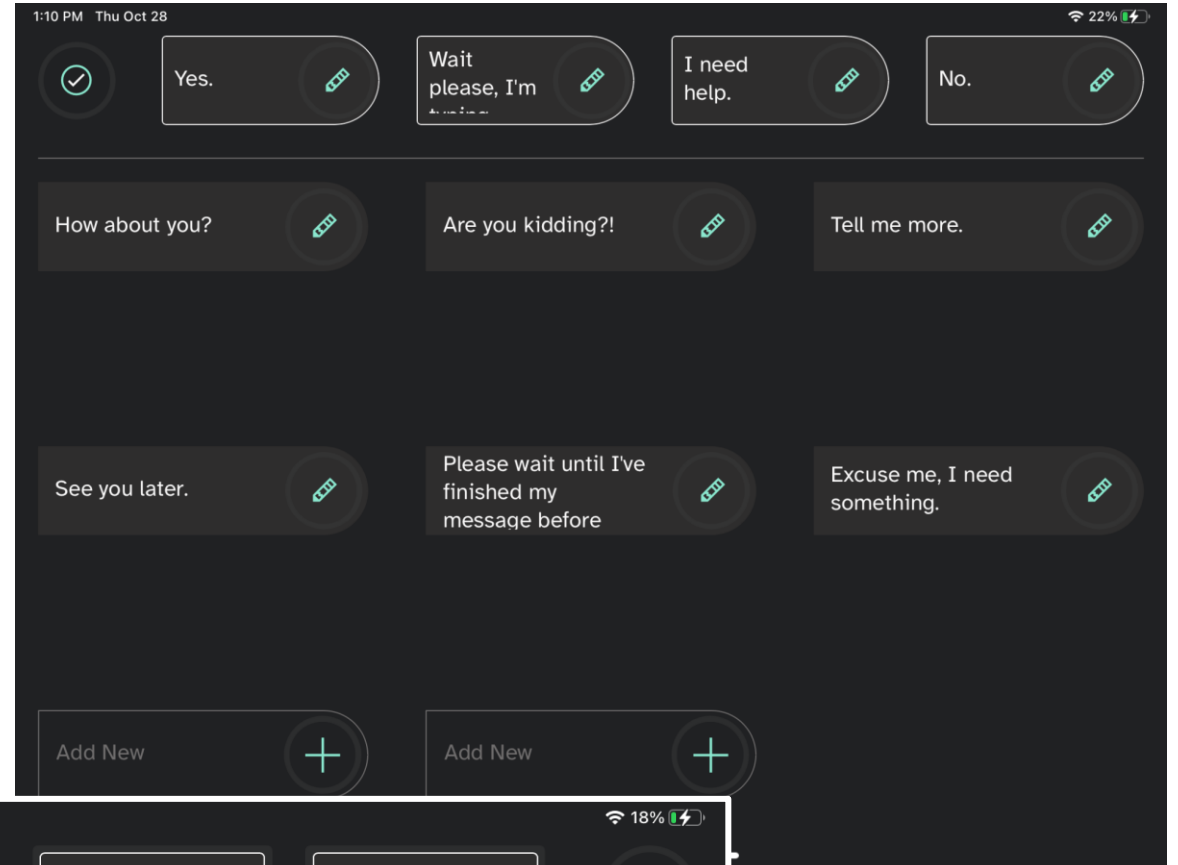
1:10 PM Thu Oct 28

22%

Yes.

Wait please, I'm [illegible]

I need help.

No.

How about you?

Are you kidding?!

Tell me more.

See you later.

Please wait until I've finished my message before

Excuse me, I need something.

Add New

Add New

18%